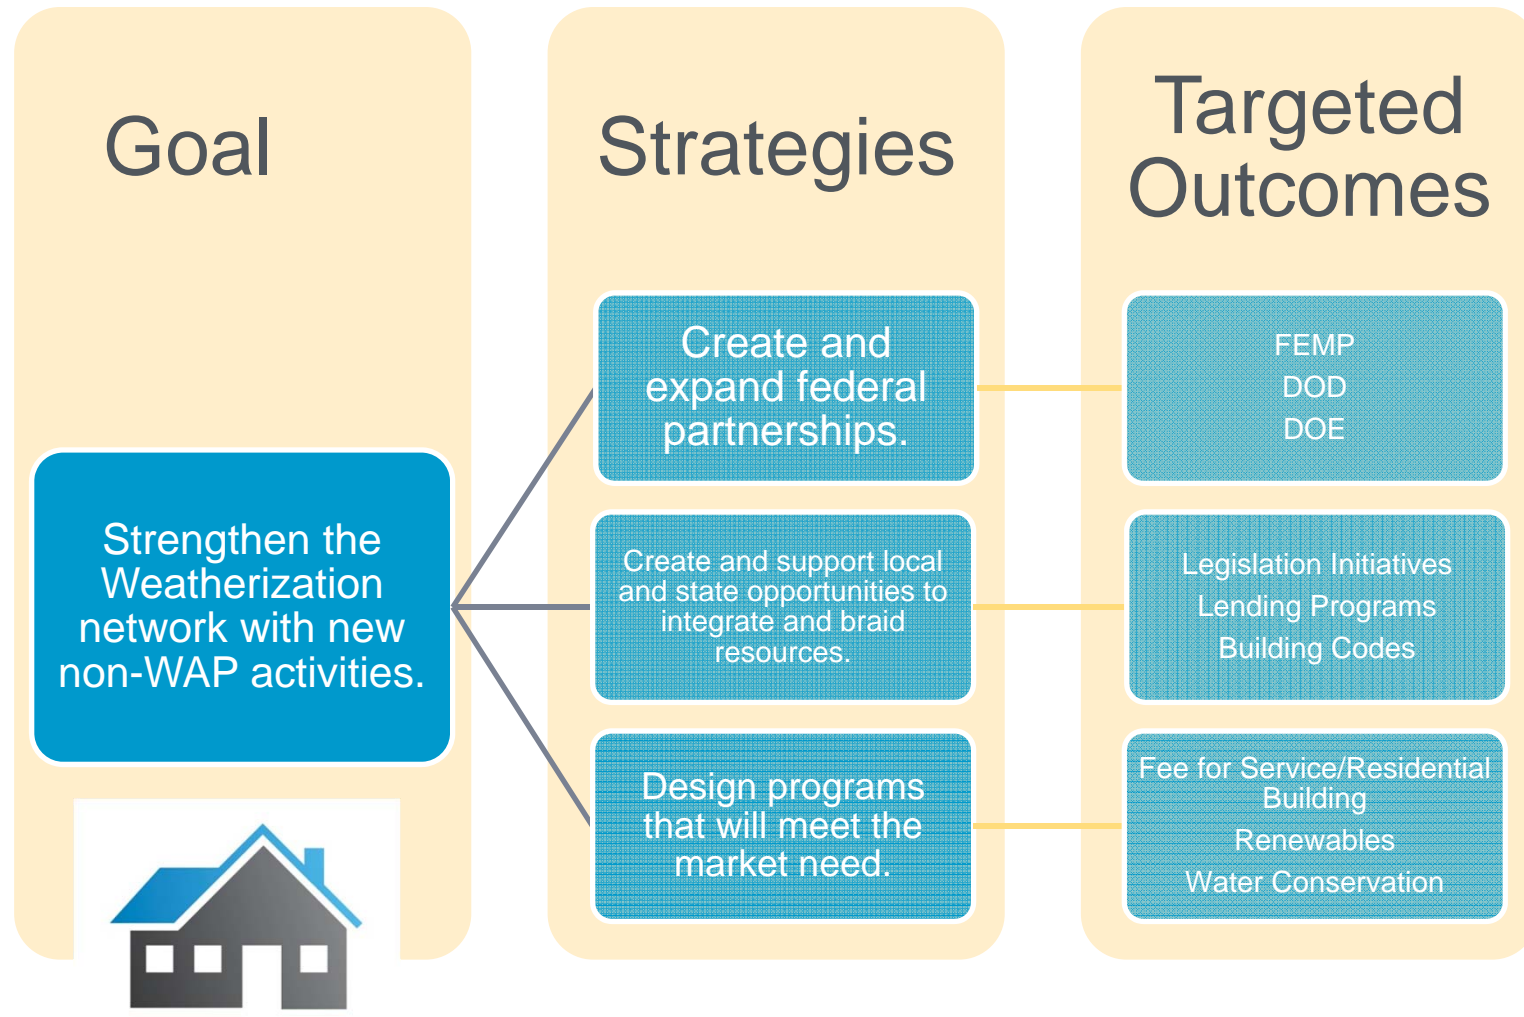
Goal

Strengthen the Weatherization network with new non-WAP activities.

Strategies

Create and expand federal partnerships.

Create and support local and state opportunities to integrate and braid resources.

Design programs that will meet the market need.

Targeted Outcomes

FEMP
DOD
DOE

Legislation Initiatives
Lending Programs
Building Codes

Fee for Service/Residential Building
Renewables
Water Conservation